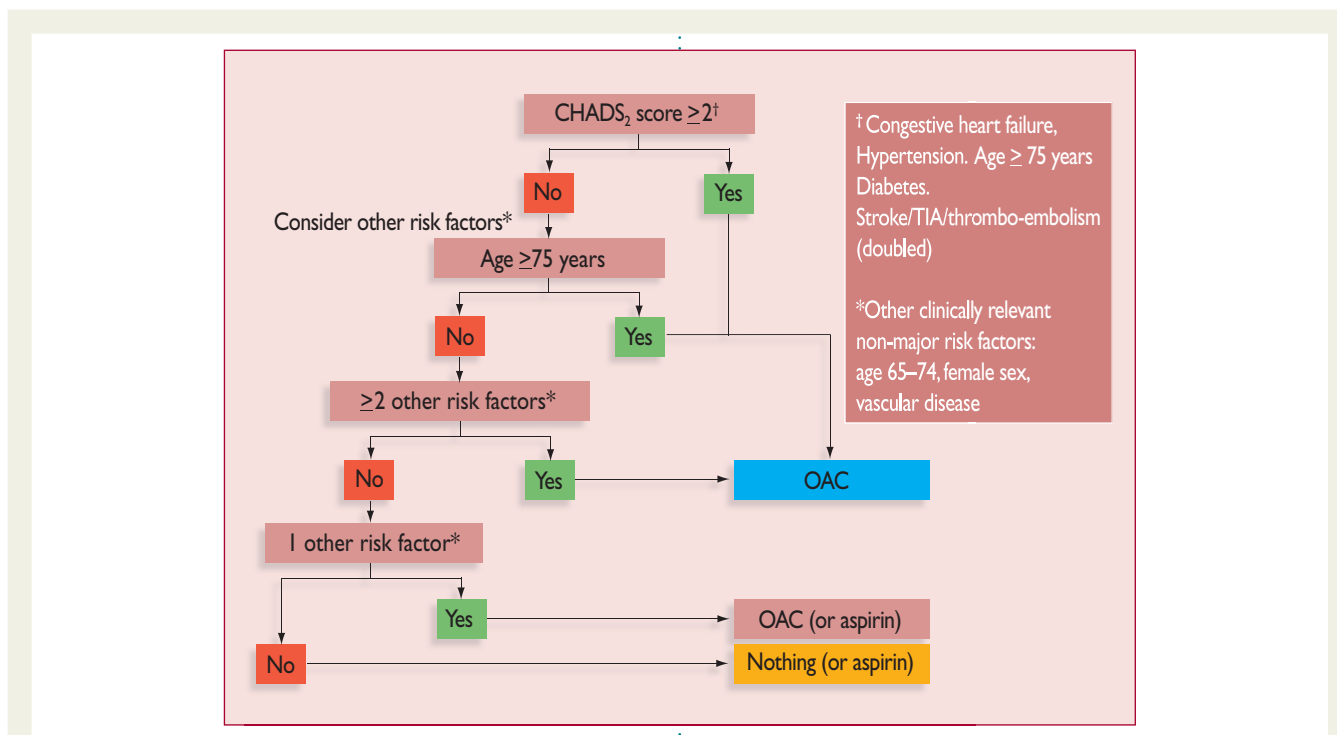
CHADS$_2$ score $\geq 2^{\dagger}$

No

Yes

Consider other risk factors*

Age $\geq$75 years

No

Yes

$\geq$2 other risk factors*

No

Yes

OAC

1 other risk factor*

Yes

OAC (or aspirin)

No

Nothing (or aspirin)

$^{\dagger}$ Congestive heart failure, Hypertension. Age $\geq$ 75 years Diabetes. Stroke/TIA/thrombo-embolism (doubled)

*Other clinically relevant non-major risk factors: age 65–74, female sex, vascular disease